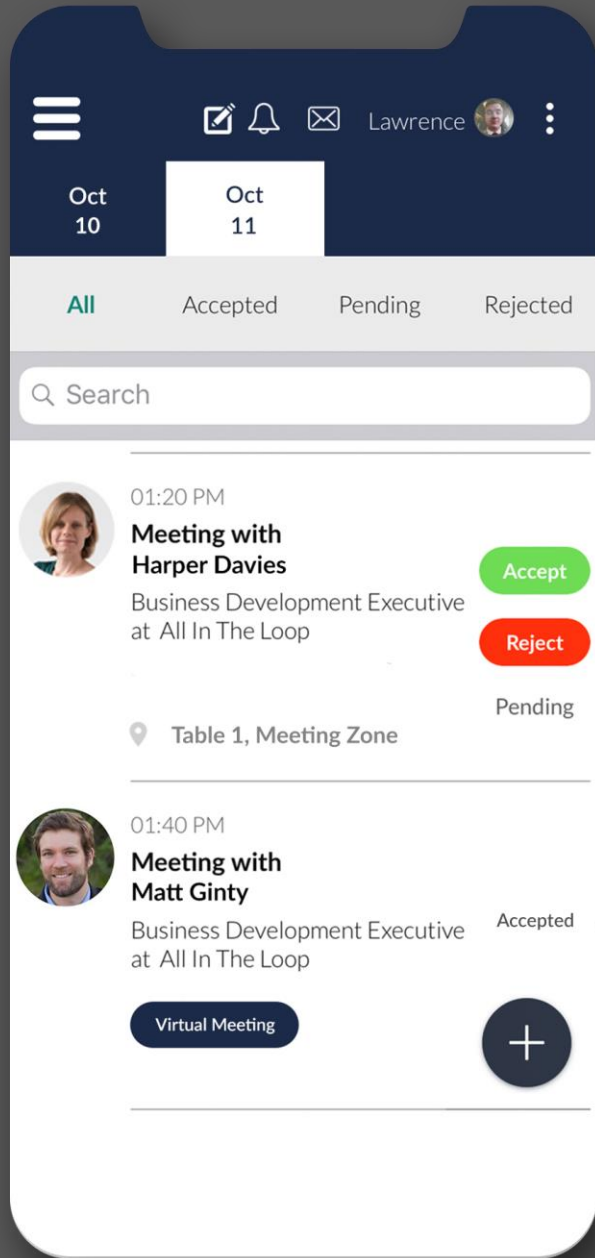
Lawrence

Oct
10

Oct
11

All
Accepted
Pending
Rejected

Search

01:20 PM
Meeting with
Harper Davies
Business Development Executive at All In The Loop

Accept
Reject
Pending

Table 1, Meeting Zone

01:40 PM
Meeting with
Matt Ginty
Business Development Executive at All In The Loop

Accepted

Virtual Meeting

+